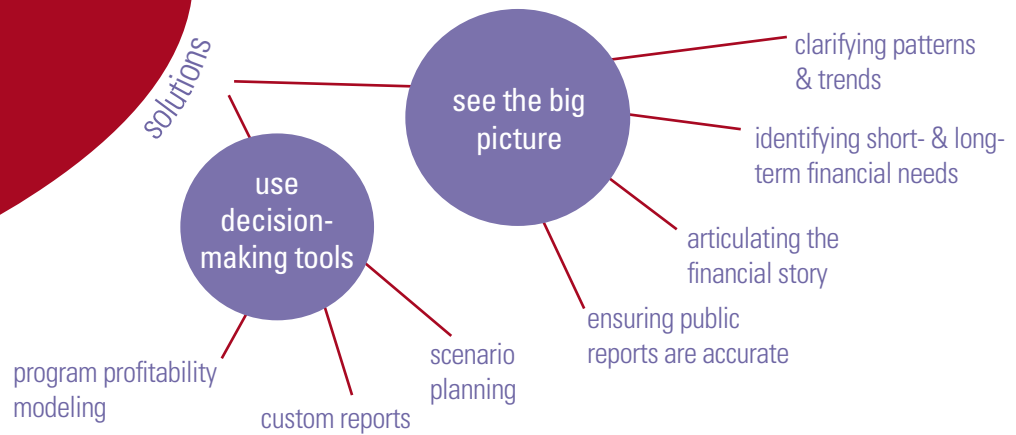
solutions

see the big picture

clarifying patterns & trends

identifying short- & long-term financial needs

articulating the financial story

ensuring public reports are accurate

use decision-making tools

scenario planning

custom reports

program profitability modeling